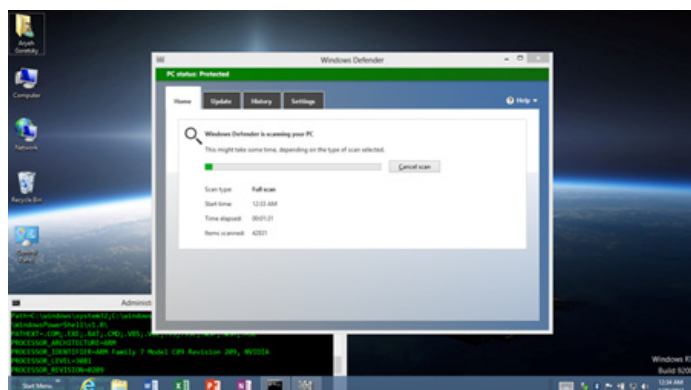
Aryeh Goretsky

Computer

Network

Recycle Bin

Control Panel

Windows Defender

PC status: Protected

Home Update History Settings

Help ▾

Windows Defender is scanning your PC

This might take some time, depending on the type of scan selected.

Cancel scan

| Scan type: | Full scan |
|---|---|
| Start time: | 12:33 AM |
| Time elapsed: | 00:01:31 |
| Items scanned: | 42831 |

Administ

Path=C:\windows\system32;C:\windows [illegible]
\WindowsPowerShell\v1.0\
PATHEXT=.COM;.EXE;.BAT;.CMD;.VBS;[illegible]
PROCESSOR_ARCHITECTURE=ARM
PROCESSOR_IDENTIFIER=ARM Family 7 Model C09 Revision 209, NVIDIA
PROCESSOR_LEVEL=3081
PROCESSOR_REVISION=0209

Start Menu

Windows R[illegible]
Build 920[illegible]

12:34 AM